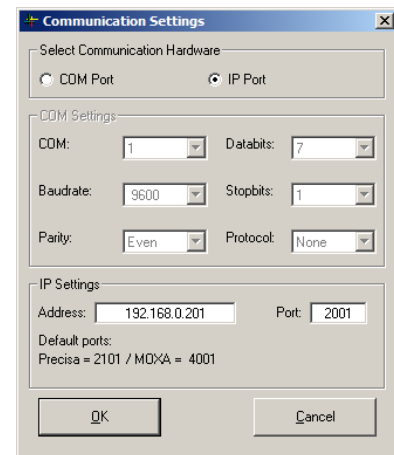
Communication Settings

Select Communication Hardware

COM Port

IP Port

COM Settings

COM: 1

Databits: 7

Baudrate: 9600

Stopbits: 1

Parity: Even

Protocol: None

IP Settings

Address: 192.168.0.201

Port: 2001

Default ports:
Precisa = 2101 / MOXA = 4001

OK

Cancel